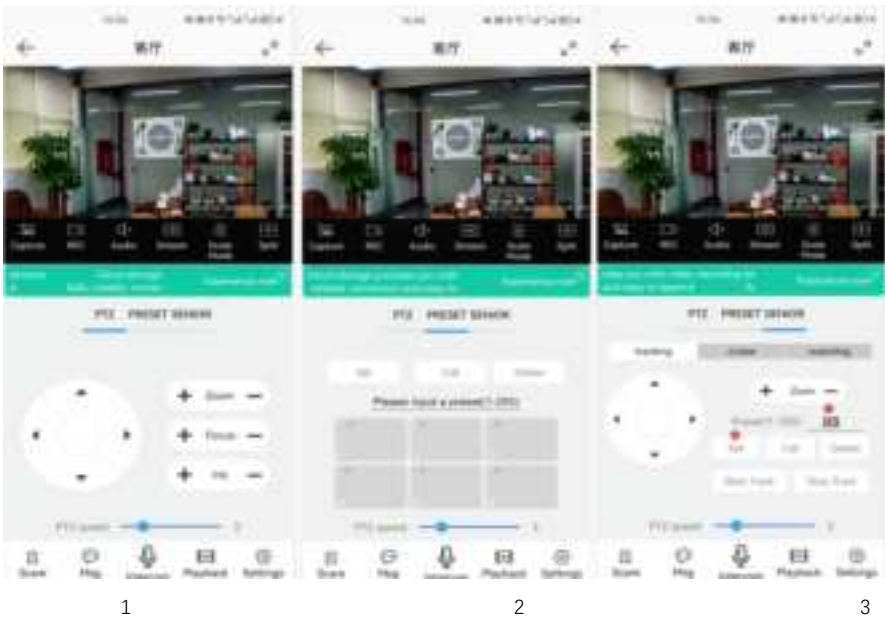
客厅

Capture
REC
Audio
Stream
Scale Mode
Split

PTZ PRESET SENSOR

Zoom
Focus
Iris

PTZ speed

Scan
Msg
Intercom
Playback
Settings

1

客厅

Capture
REC
Audio
Stream
Scale Mode
Split

PTZ PRESET SENSOR

Set
Call
Delete

Please input a preset(1-255)

PTZ speed

Scan
Msg
Intercom
Playback
Settings

2

客厅

Capture
REC
Audio
Stream
Scale Mode
Split

PTZ PRESET SENSOR

Zoom

Set
Call
Delete

Start Track
Stop Track

PTZ speed

Scan
Msg
Intercom
Playback
Settings

3